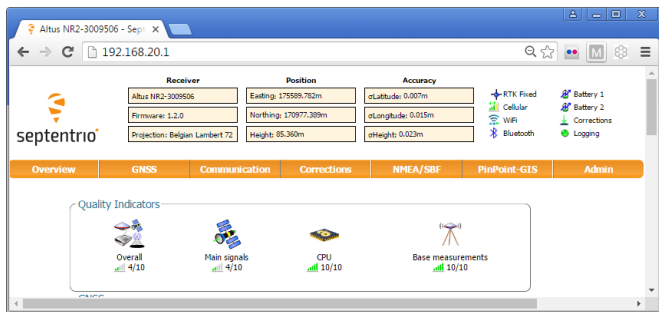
Altus NR2-3009506 - Sept ×

192.168.20.1

septentrio

| Receiver | Position | Accuracy |
|---|---|---|
| Altus NR2-3009506 | Easting: 175589.782m | σLatitude: 0.007m |
| Firmware: 1.2.0 | Northing: 170977.389m | σLongitude: 0.015m |
| Projection: Belgian Lambert 72 | Height: 85.360m | σHeight: 0.023m |

RTK Fixed
Cellular
WiFi
Bluetooth

Battery 1
Battery 2
Corrections
Logging

Overview | GNSS | Communication | Corrections | NMEA/SBF | PinPoint-GIS | Admin

Quality Indicators

Overall
4/10

Main signals
4/10

CPU
10/10

Base measurements
10/10

GNSS